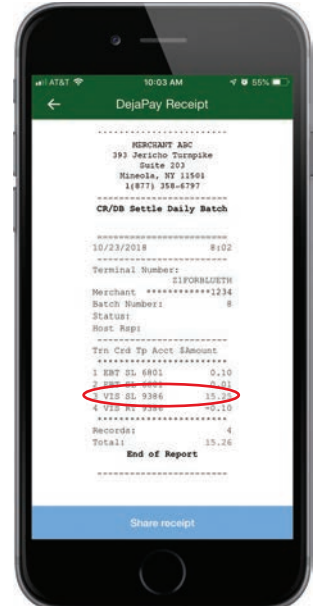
AT&T 10:03 AM 55%

DejaPay Receipt

MERCHANT ABC
393 Jericho Turnpike
Suite 203
Mineola, NY 11501
1(877) 358-6797

CR/DB Settle Daily Batch

10/23/2018 8:02

Terminal Number:
SIFORBLUETH
Merchant ************1234
Batch Number: 8
Status:
Host Rsp:

Trn Crd Tp Acct $Amount

1 EBT SL 6801 0.10
2 EBT SL 6801 0.01
3 VIS SL 9386 15.25
4 VIS RT 9386 -0.10

Records: 4
Total: 15.26
End of Report

Share receipt